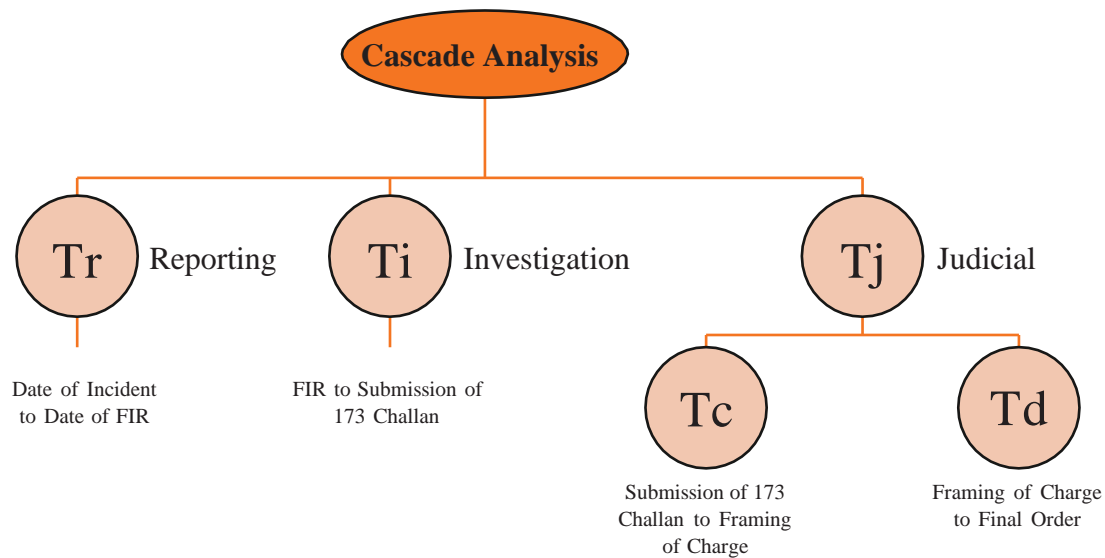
Cascade Analysis

Tr Reporting

Date of Incident to Date of FIR

Ti Investigation

FIR to Submission of 173 Challan

Tj Judicial

Tc

Submission of 173 Challan to Framing of Charge

Td

Framing of Charge to Final Order